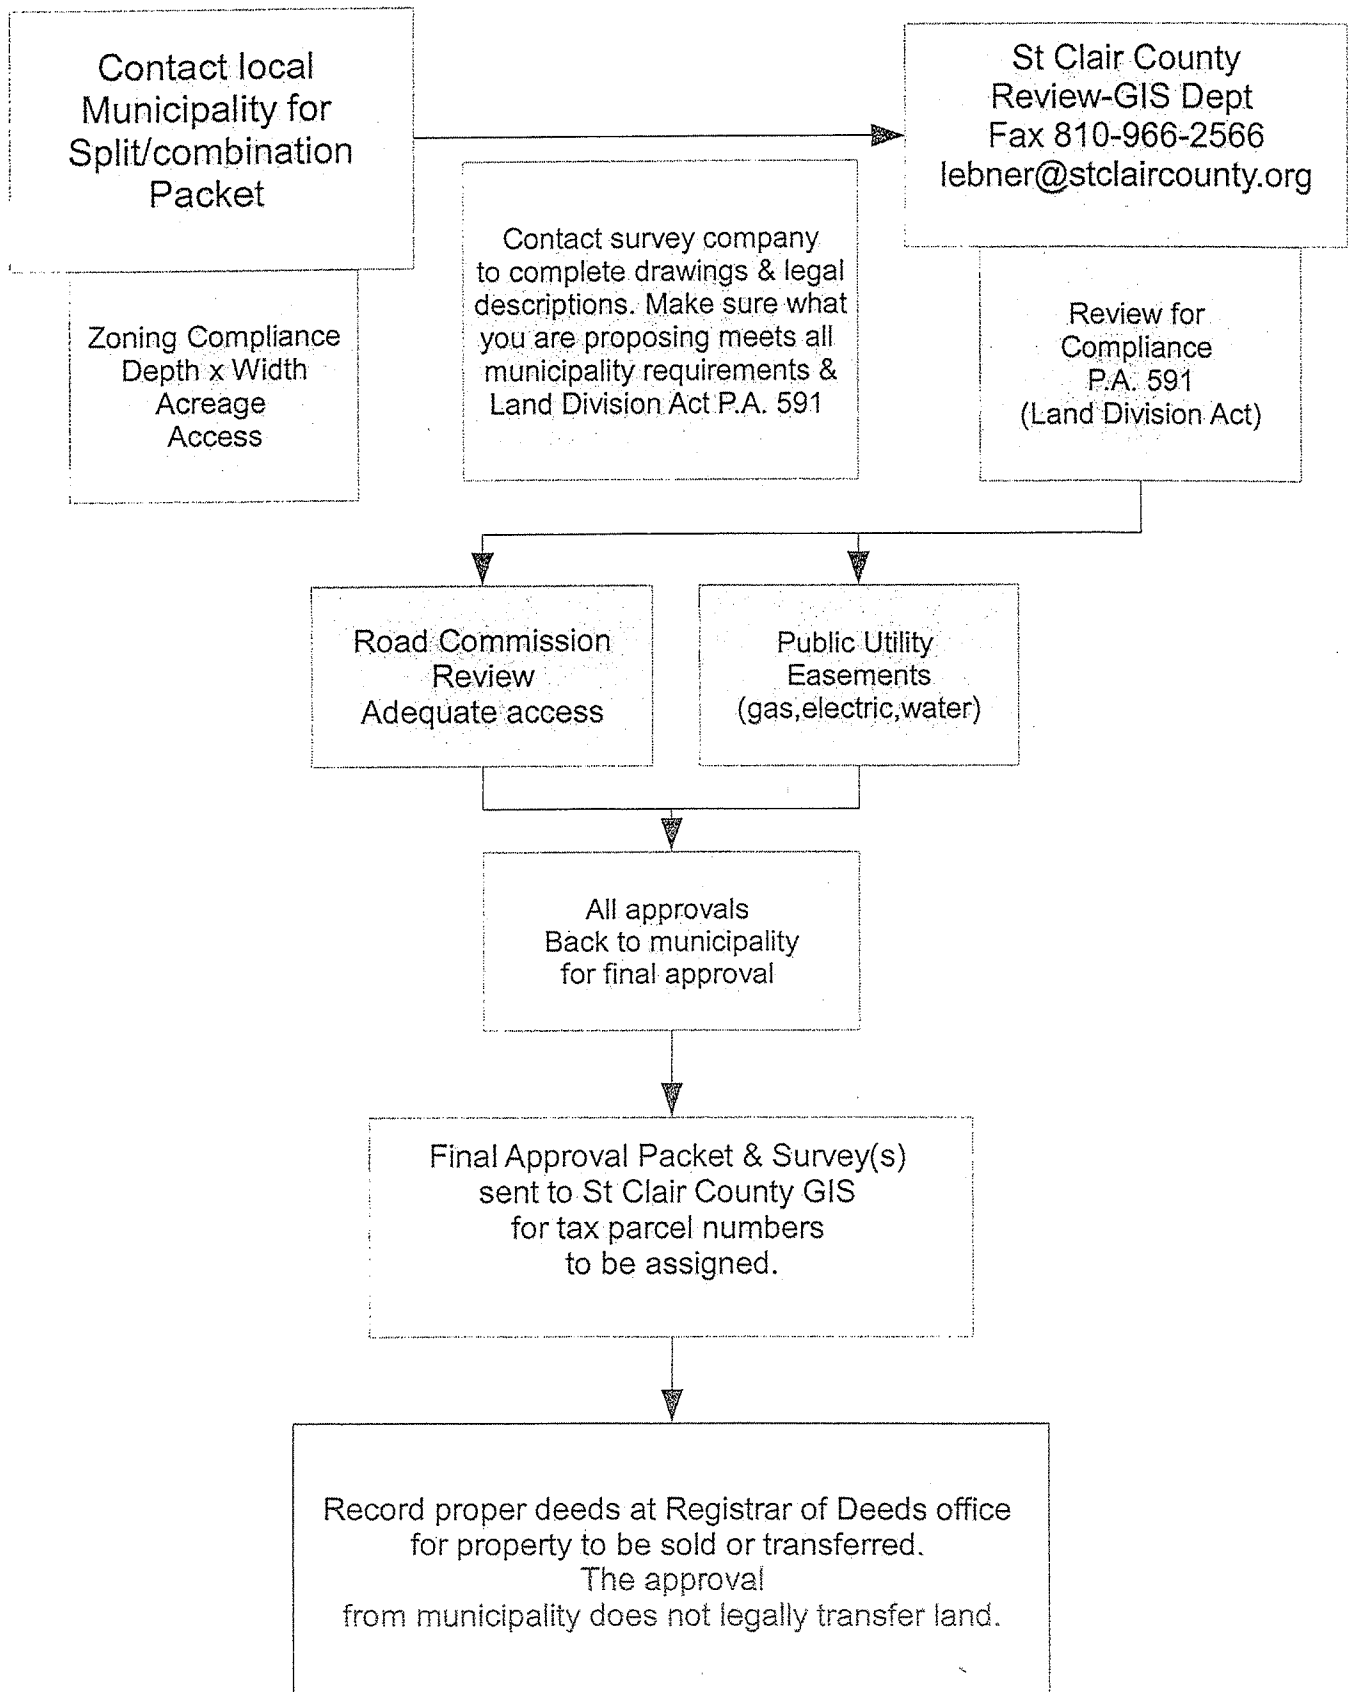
Contact local Municipality for Split/combination Packet

Zoning Compliance
Depth x Width
Acreage
Access

Contact survey company to complete drawings & legal descriptions. Make sure what you are proposing meets all municipality requirements & Land Division Act P.A. 591

St Clair County
Review-GIS Dept
Fax 810-966-2566
lebner@stclaircounty.org

Review for Compliance
P.A. 591
(Land Division Act)

Road Commission Review
Adequate access

Public Utility Easements
(gas,electric,water)

All approvals
Back to municipality
for final approval

Final Approval Packet & Survey(s) sent to St Clair County GIS for tax parcel numbers to be assigned.

Record proper deeds at Registrar of Deeds office for property to be sold or transferred.
The approval
from municipality does not legally transfer land.